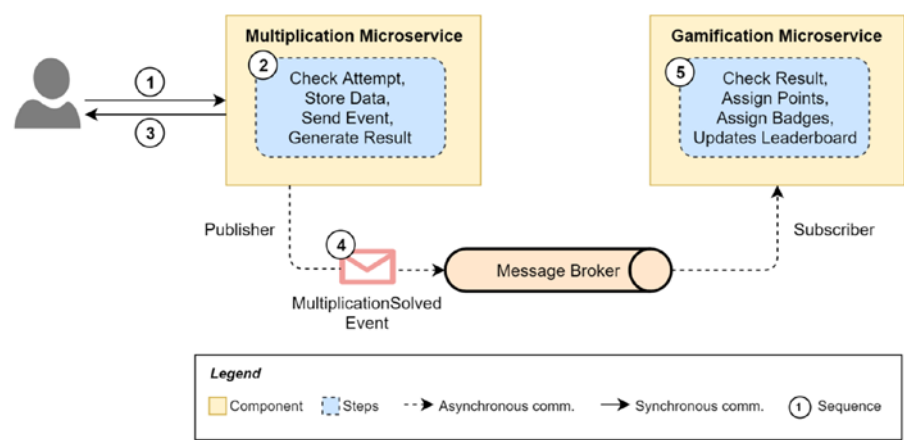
Multiplication Microservice

1

3

2

Check Attempt, Store Data, Send Event, Generate Result

Gamification Microservice

5

Check Result, Assign Points, Assign Badges, Updates Leaderboard

Publisher

4

MultiplicationSolved Event

Message Broker

Subscriber

Legend

Component Steps Asynchronous comm. Synchronous comm. 1 Sequence